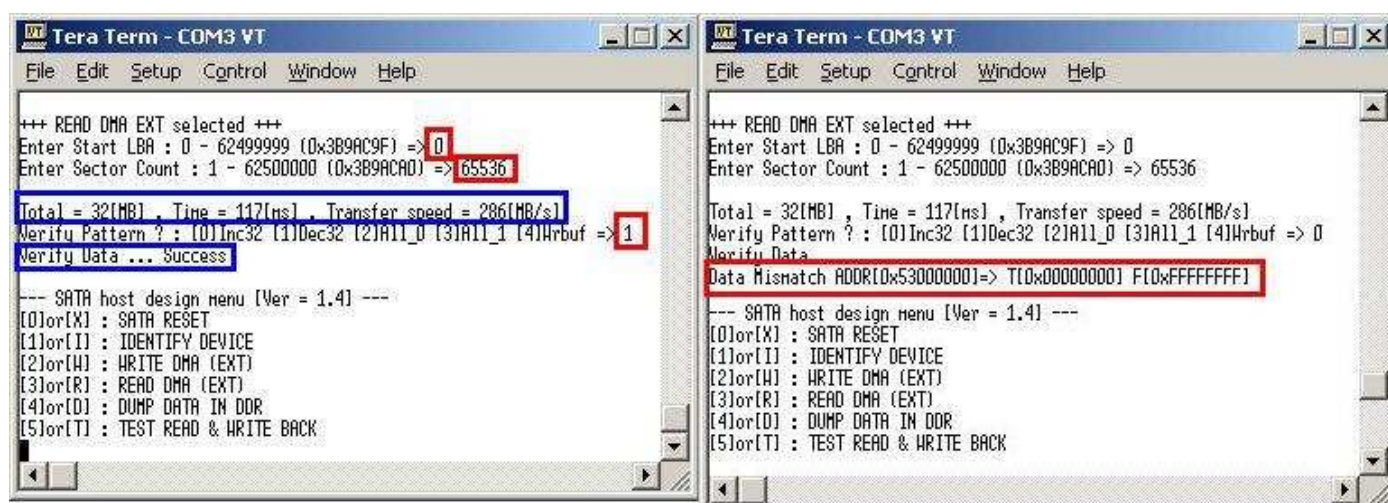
Tera Term - COM3 VT

File Edit Setup Control Window Help

+++ READ DMA EXT selected +++
Enter Start LBA : 0 - 62499999 (0x3B9AC9F) => 0
Enter Sector Count : 1 - 62500000 (0x3B9ACA0) => 65536

Total = 32[MB] , Time = 117[ms] , Transfer speed = 286[MB/s]
Verify Pattern ? : [0]Inc32 [1]Dec32 [2]All_0 [3]All_1 [4]Wrbuf => 1
Verify Data ... Success

--- SATA host design menu [Ver = 1.4] ---
[0]or[X] : SATA RESET
[1]or[I] : IDENTIFY DEVICE
[2]or[W] : WRITE DMA (EXT)
[3]or[R] : READ DMA (EXT)
[4]or[D] : DUMP DATA IN DDR
[5]or[T] : TEST READ & WRITE BACK

Tera Term - COM3 VT

File Edit Setup Control Window Help

+++ READ DMA EXT selected +++
Enter Start LBA : 0 - 62499999 (0x3B9AC9F) => 0
Enter Sector Count : 1 - 62500000 (0x3B9ACA0) => 65536

Total = 32[MB] , Time = 117[ms] , Transfer speed = 286[MB/s]
Verify Pattern ? : [0]Inc32 [1]Dec32 [2]All_0 [3]All_1 [4]Wrbuf => 0
Verify Data
Data Mismatch ADDR[0x53000000]=> T[0x00000000] F[0xFFFFFFFF]

--- SATA host design menu [Ver = 1.4] ---
[0]or[X] : SATA RESET
[1]or[I] : IDENTIFY DEVICE
[2]or[W] : WRITE DMA (EXT)
[3]or[R] : READ DMA (EXT)
[4]or[D] : DUMP DATA IN DDR
[5]or[T] : TEST READ & WRITE BACK